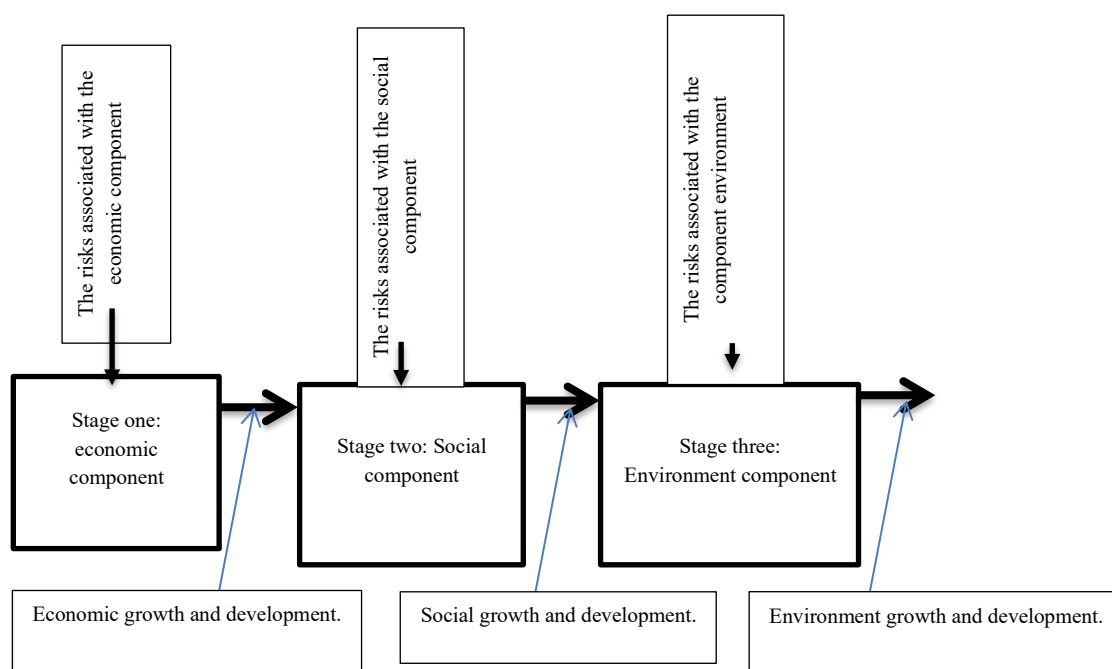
The risks associated with the economic component

The risks associated with the social component

The risks associated with the component environment

Stage one: economic component

Stage two: Social component

Stage three: Environment component

Economic growth and development.

Social growth and development.

Environment growth and development.